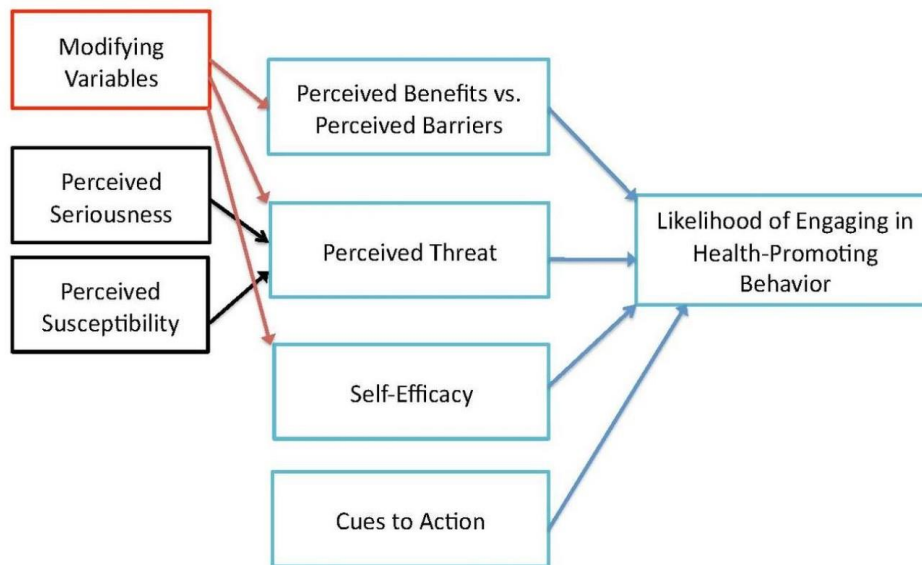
Modifying Variables

Perceived Seriousness

Perceived Susceptibility

Perceived Benefits vs. Perceived Barriers

Perceived Threat

Self-Efficacy

Cues to Action

Likelihood of Engaging in Health-Promoting Behavior